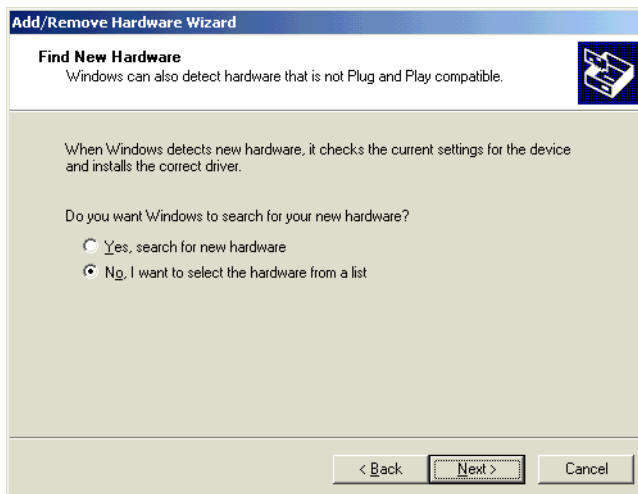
Add/Remove Hardware Wizard

Find New Hardware
Windows can also detect hardware that is not Plug and Play compatible.

When Windows detects new hardware, it checks the current settings for the device and installs the correct driver.

Do you want Windows to search for your new hardware?

Yes, search for new hardware

No, I want to select the hardware from a list

< Back

Next >

Cancel